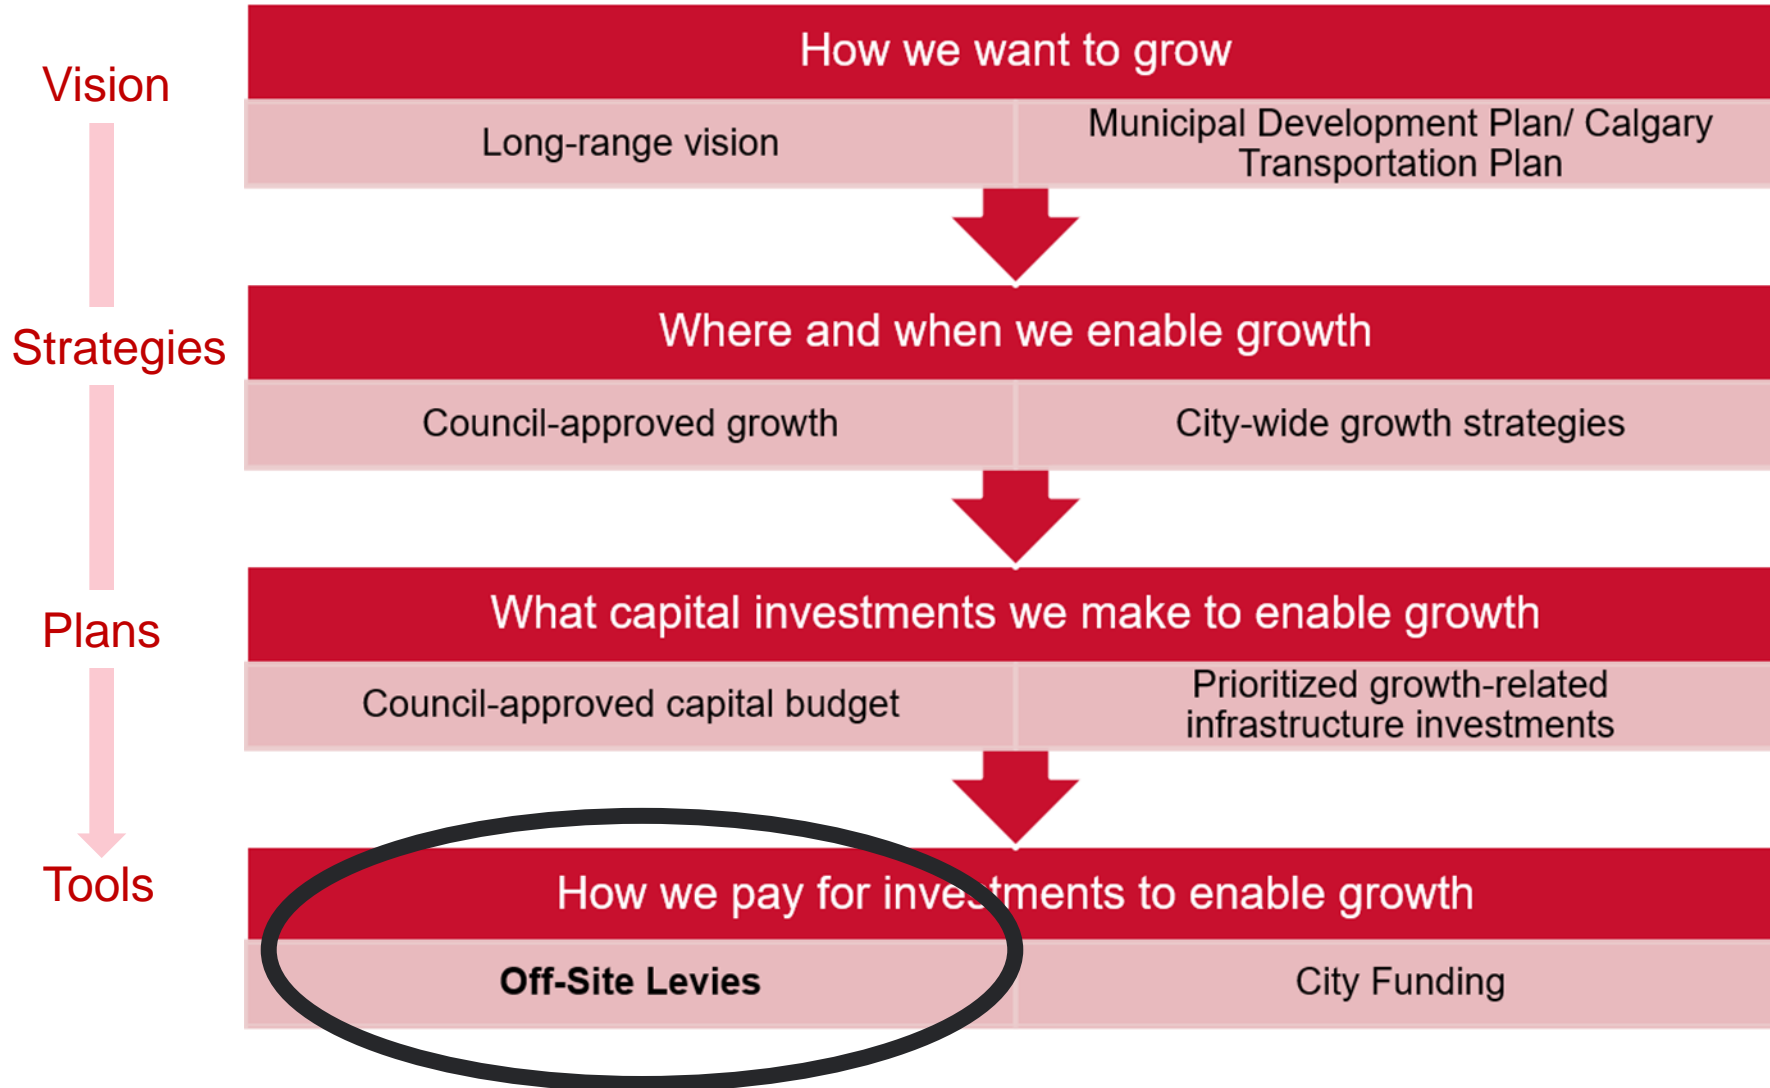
Vision

Strategies

Plans

Tools

How we want to grow

Long-range vision

Municipal Development Plan/ Calgary Transportation Plan

Where and when we enable growth

Council-approved growth

City-wide growth strategies

What capital investments we make to enable growth

Council-approved capital budget

Prioritized growth-related infrastructure investments

How we pay for investments to enable growth

Off-Site Levies

City Funding